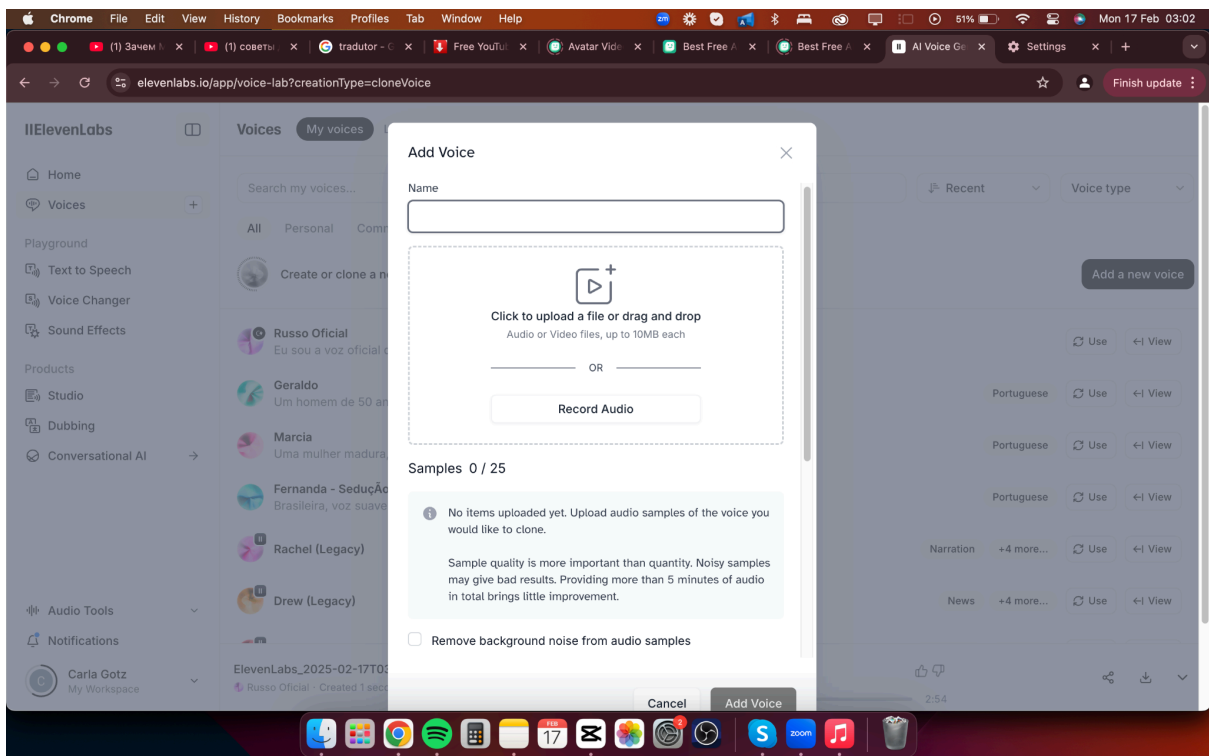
Chrome File Edit View History Bookmarks Profiles Tab Window Help

51% Mon 17 Feb 03:02

(1) Зачем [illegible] × (1) советы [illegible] × tradutor - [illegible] × Free YouTu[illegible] × Avatar Vide × Best Free A × Best Free A × AI Voice Ge × Settings × +

elevenlabs.io/app/voice-lab?creationType=cloneVoice

Finish update

IIElevenLabs

Home
Voices
Playground
Text to Speech
Voice Changer
Sound Effects
Products
Studio
Dubbing
Conversational AI
Audio Tools
Notifications
Carla Gotz
My Workspace

Voices My voices

Search my voices...

All Personal Comm

Create or clone a ne

Russo Oficial
Eu sou a voz oficial c

Geraldo
Um homem de 50 an

Marcia
Uma mulher madura,

Fernanda - SeduçÃo
Brasileira, voz suave

Rachel (Legacy)

Drew (Legacy)

ElevenLabs_2025-02-17T03
Russo Oficial · Created 1 sec

Recent Voice type

Add a new voice

Use View
Portuguese Use View
Portuguese Use View
Portuguese Use View
Narration +4 more... Use View
News +4 more... Use View

2:54

Add Voice

Name

Click to upload a file or drag and drop
Audio or Video files, up to 10MB each

OR

Record Audio

Samples 0 / 25

No items uploaded yet. Upload audio samples of the voice you would like to clone.

Sample quality is more important than quantity. Noisy samples may give bad results. Providing more than 5 minutes of audio in total brings little improvement.

Remove background noise from audio samples

Cancel Add Voice

FEB 17
zoom